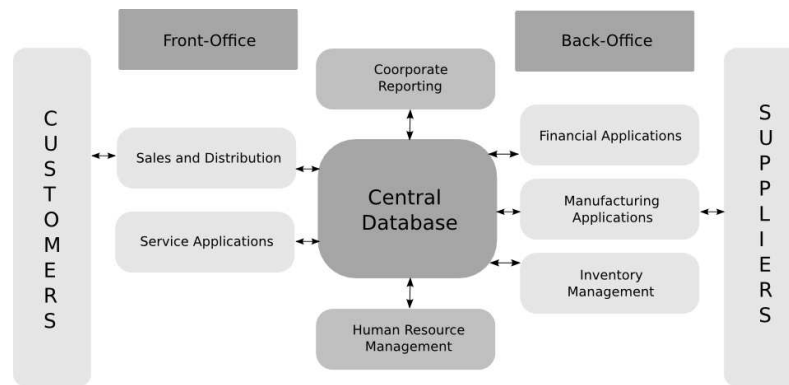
Front-Office

Back-Office

CUSTOMERS

Coorporate Reporting

Sales and Distribution

Service Applications

Central Database

Financial Applications

Manufacturing Applications

Inventory Management

Human Resource Management

SUPPLIERS